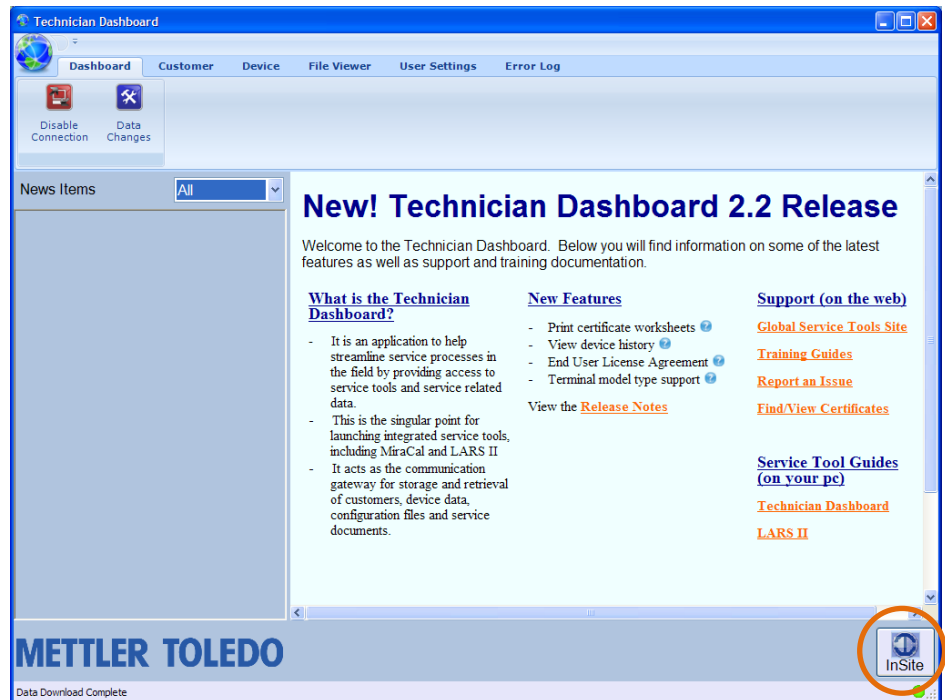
Technician Dashboard

Dashboard Customer Device File Viewer User Settings Error Log

Disable Connection

Data Changes

News Items All

New! Technician Dashboard 2.2 Release

Welcome to the Technician Dashboard. Below you will find information on some of the latest features as well as support and training documentation.

What is the Technician Dashboard?

- It is an application to help streamline service processes in the field by providing access to service tools and service related data.
- This is the singular point for launching integrated service tools, including MiraCal and LARS II
- It acts as the communication gateway for storage and retrieval of customers, device data, configuration files and service documents.

New Features

- Print certificate worksheets
- View device history
- End User License Agreement
- Terminal model type support

View the Release Notes

Support (on the web)

Global Service Tools Site

Training Guides

Report an Issue

Find/View Certificates

Service Tool Guides (on your pc)

Technician Dashboard

LARS II

METTLER TOLEDO

InSite

Data Download Complete